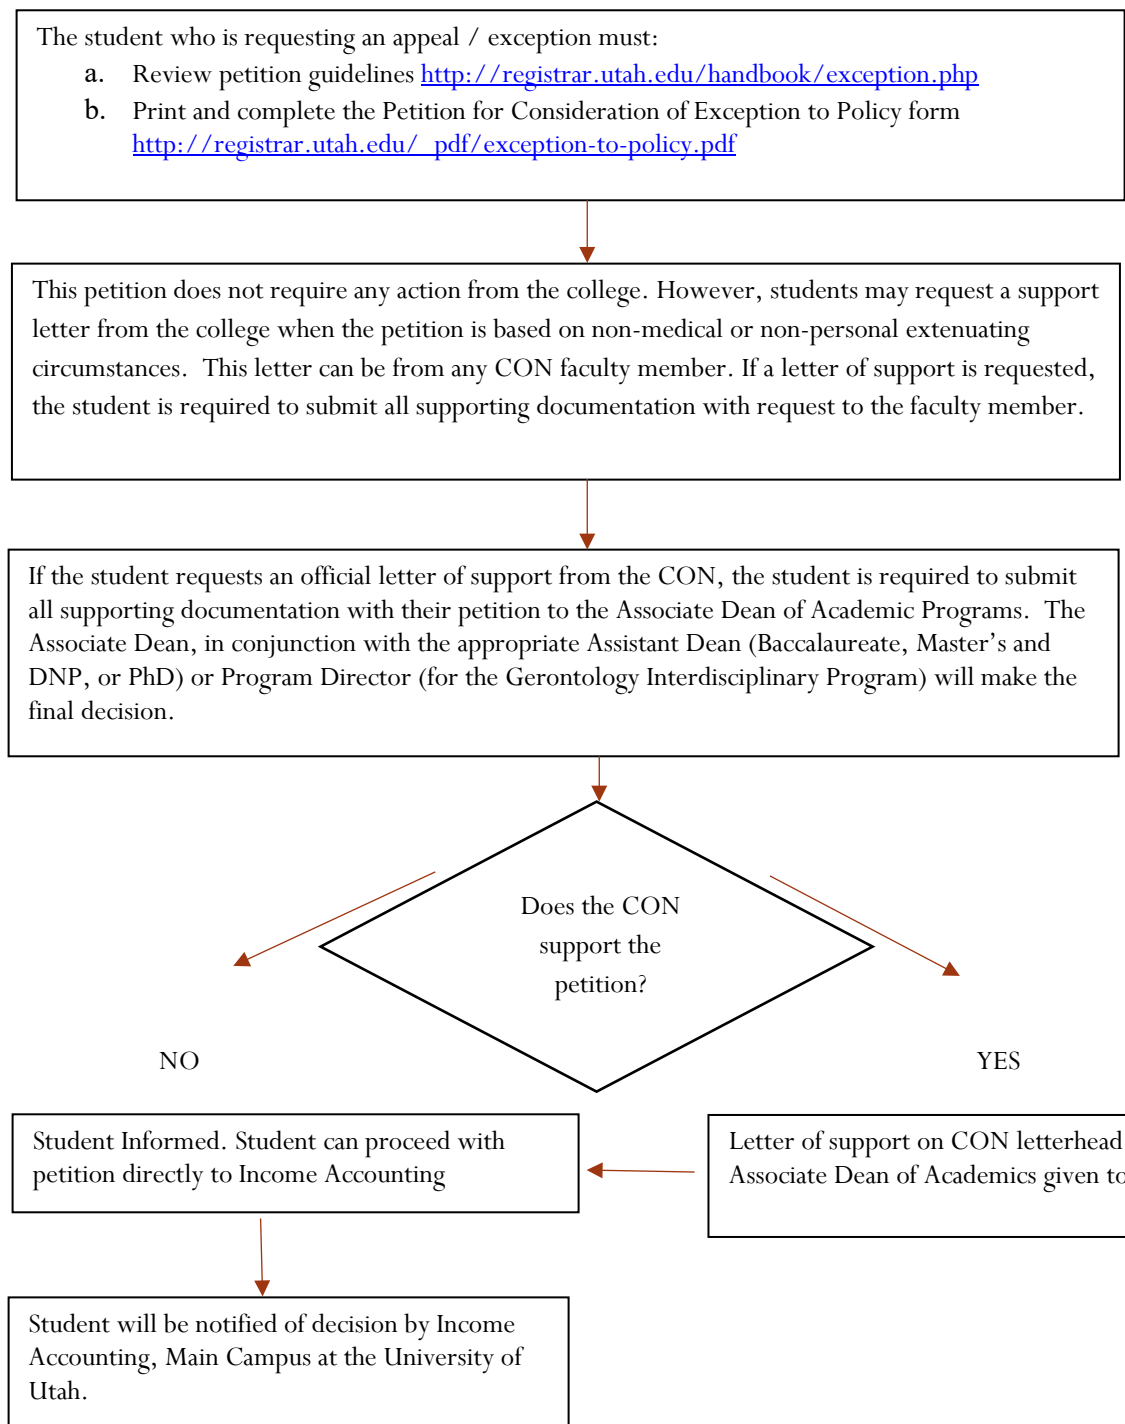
The student who is requesting an appeal / exception must:

a. Review petition guidelines http://registrar.utah.edu/handbook/exception.php

b. Print and complete the Petition for Consideration of Exception to Policy form http://registrar.utah.edu/_pdf/exception-to-policy.pdf

This petition does not require any action from the college. However, students may request a support letter from the college when the petition is based on non-medical or non-personal extenuating circumstances. This letter can be from any CON faculty member. If a letter of support is requested, the student is required to submit all supporting documentation with request to the faculty member.

If the student requests an official letter of support from the CON, the student is required to submit all supporting documentation with their petition to the Associate Dean of Academic Programs. The Associate Dean, in conjunction with the appropriate Assistant Dean (Baccalaureate, Master's and DNP, or PhD) or Program Director (for the Gerontology Interdisciplinary Program) will make the final decision.

Does the CON support the petition?

NO

YES

Student Informed. Student can proceed with petition directly to Income Accounting

Letter of support on CON letterhead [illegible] Associate Dean of Academics given to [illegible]

Student will be notified of decision by Income Accounting, Main Campus at the University of Utah.